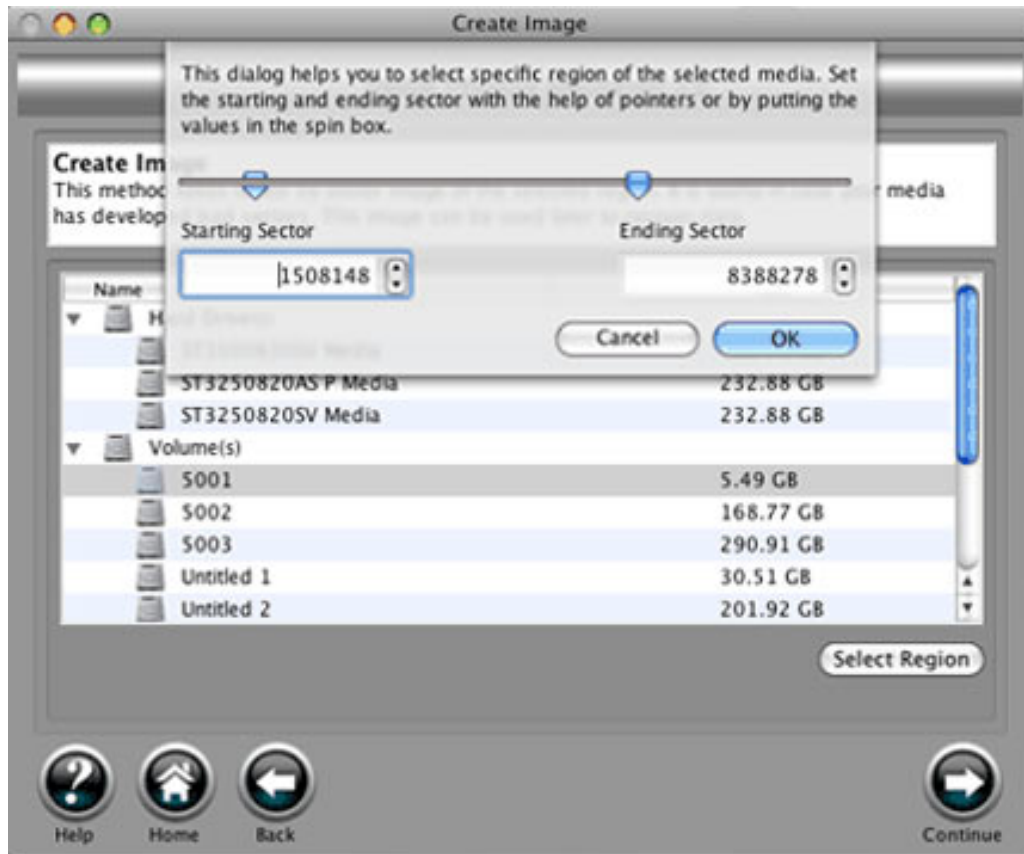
Create Image

This dialog helps you to select specific region of the selected media. Set the starting and ending sector with the help of pointers or by putting the values in the spin box.

Starting Sector

Ending Sector

1508148

8388278

Cancel

OK

Create Im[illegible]

This metho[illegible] media has develop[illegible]

Name

H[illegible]

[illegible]

ST3250820AS P Media | 232.88 GB

ST3250820SV Media | 232.88 GB

Volume(s)

5001 | 5.49 GB

5002 | 168.77 GB

5003 | 290.91 GB

Untitled 1 | 30.51 GB

Untitled 2 | 201.92 GB

Select Region

Help

Home

Back

Continue